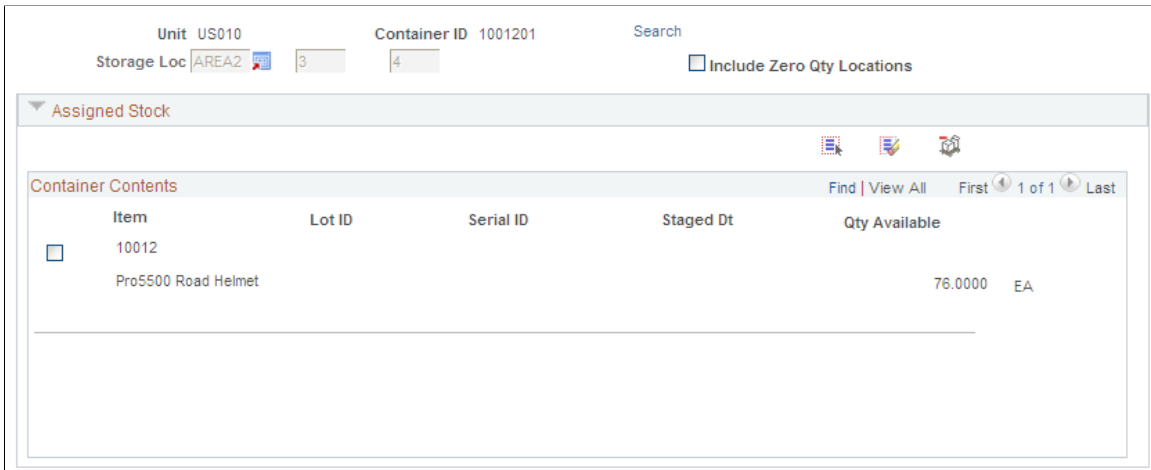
Unit US010

Container ID 1001201

Search

Storage Loc AREA2 3 4

Include Zero Qty Locations

Assigned Stock

Container Contents

Find | View All First 1 of 1 Last

| | Item | Lot ID | Serial ID | Staged Dt | Qty Available | |
|---|---|---|---|---|---|---|
| | 10012 | | | | | |
| | Pro5500 Road Helmet | | | | 76.0000 | EA |